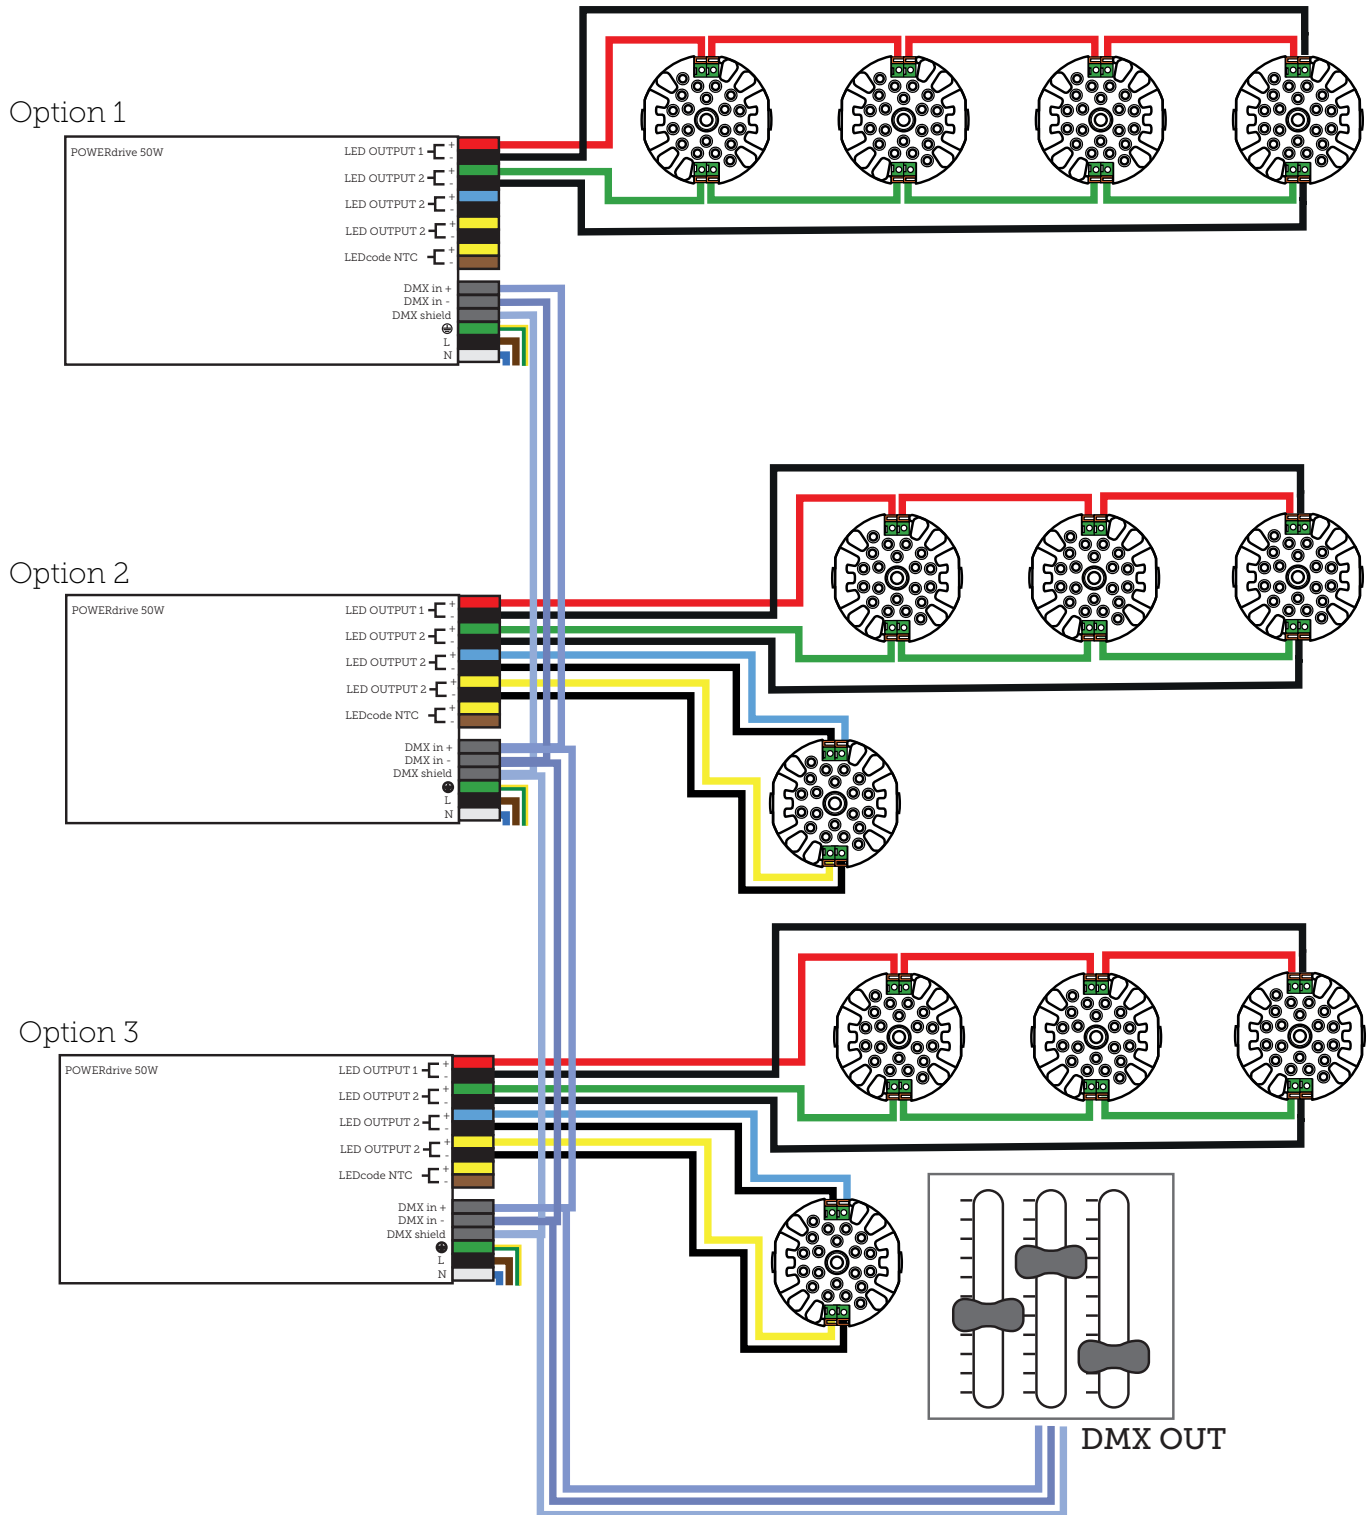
Option 1

POWERdrive 50W

LED OUTPUT 1 + -
LED OUTPUT 2 + -
LED OUTPUT 2 + -
LED OUTPUT 2 + -
LEDcode NTC + -

DMX in +
DMX in -
DMX shield
⏚
L
N

Option 2

POWERdrive 50W

LED OUTPUT 1 + -
LED OUTPUT 2 + -
LED OUTPUT 2 + -
LED OUTPUT 2 + -
LEDcode NTC + -

DMX in +
DMX in -
DMX shield
⏚
L
N

Option 3

POWERdrive 50W

LED OUTPUT 1 + -
LED OUTPUT 2 + -
LED OUTPUT 2 + -
LED OUTPUT 2 + -
LEDcode NTC + -

DMX in +
DMX in -
DMX shield
⏚
L
N

DMX OUT